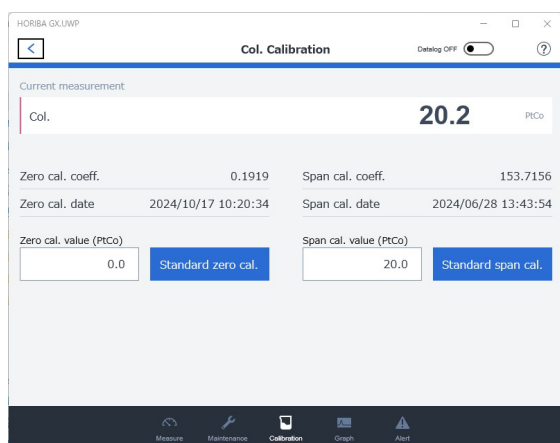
HORIBA GX.UWP

<

Col. Calibration

Datalog OFF

?

Current measurement

Col.

20.2

PtCo

Zero cal. coeff.

0.1919

Span cal. coeff.

153.7156

Zero cal. date

2024/10/17 10:20:34

Span cal. date

2024/06/28 13:43:54

Zero cal. value (PtCo)

0.0

Standard zero cal.

Span cal. value (PtCo)

20.0

Standard span cal.

Measure

Maintenance

Calibration

Graph

Alert